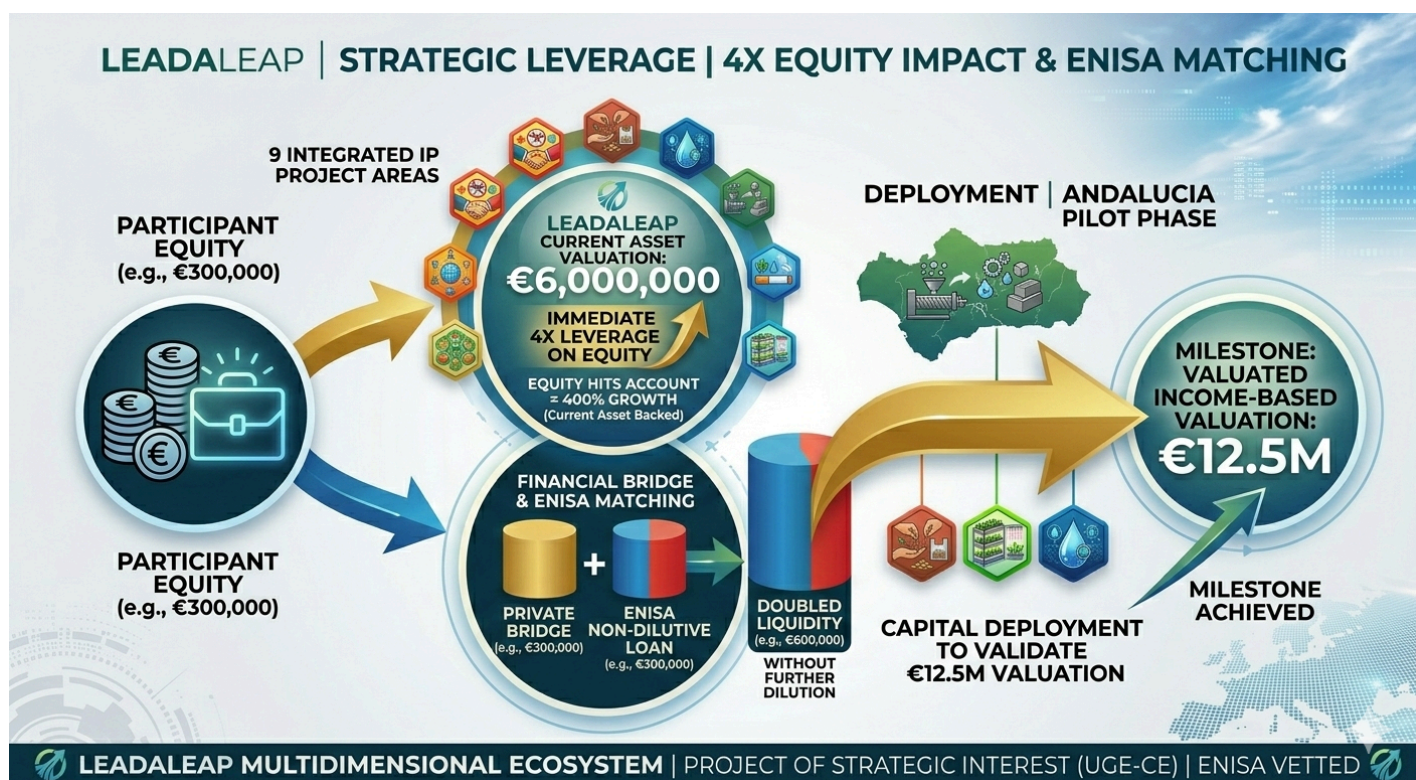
LEADALEAP | STRATEGIC LEVERAGE | 4X EQUITY IMPACT & ENISA MATCHING

9 INTEGRATED IP PROJECT AREAS

PARTICIPANT EQUITY (e.g., €300,000)

LEADALEAP CURRENT ASSET VALUATION: €6,000,000

IMMEDIATE 4X LEVERAGE ON EQUITY

EQUITY HITS ACCOUNT ≈ 400% GROWTH (Current Asset Backed)

DEPLOYMENT | ANDALUCIA PILOT PHASE

MILESTONE: VALUATED INCOME-BASED VALUATION: €12.5M

PARTICIPANT EQUITY (e.g., €300,000)

FINANCIAL BRIDGE & ENISA MATCHING

PRIVATE BRIDGE (e.g., €300,000)

+

ENISA NON-DILUTIVE LOAN (e.g., €300,000)

DOUBLED LIQUIDITY (e.g., €600,000)

WITHOUT FURTHER DILUTION

CAPITAL DEPLOYMENT TO VALIDATE €12.5M VALUATION

MILESTONE ACHIEVED

LEADALEAP MULTIDIMENSIONAL ECOSYSTEM | PROJECT OF STRATEGIC INTEREST (UGE-CE) | ENISA VETTED